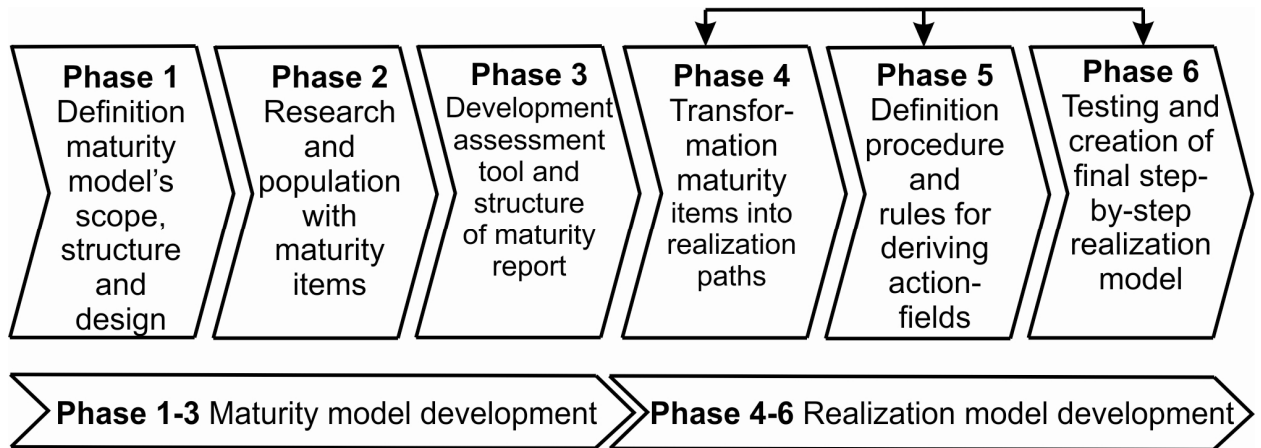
Phase 1
Definition maturity model's scope, structure and design

Phase 2
Research and population with maturity items

Phase 3
Development assessment tool and structure of maturity report

Phase 4
Transformation maturity items into realization paths

Phase 5
Definition procedure and rules for deriving action-fields

Phase 6
Testing and creation of final step-by-step realization model

Phase 1-3 Maturity model development

Phase 4-6 Realization model development